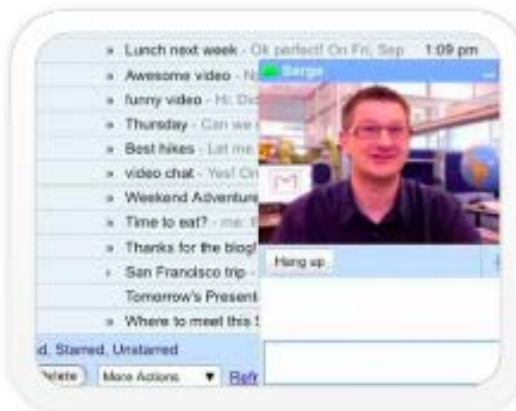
» Lunch next week - Ok perfect! On Fri, Sep 1:09 pm
» Awesome video - N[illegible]
» funny video - Hi. D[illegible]
» Thursday - Can we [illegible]
» Best hikes - Let me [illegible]
» video chat - Yes! O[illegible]
» Weekend Adventur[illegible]
» Time to eat? - me: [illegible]
» Thanks for the blog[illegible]
» San Francisco trip - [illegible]
Tomorrow's Present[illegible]
» Where to meet this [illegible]
d, Starred, Unstarred
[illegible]elete More Actions ▼ Ref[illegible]

Serge
Hang up